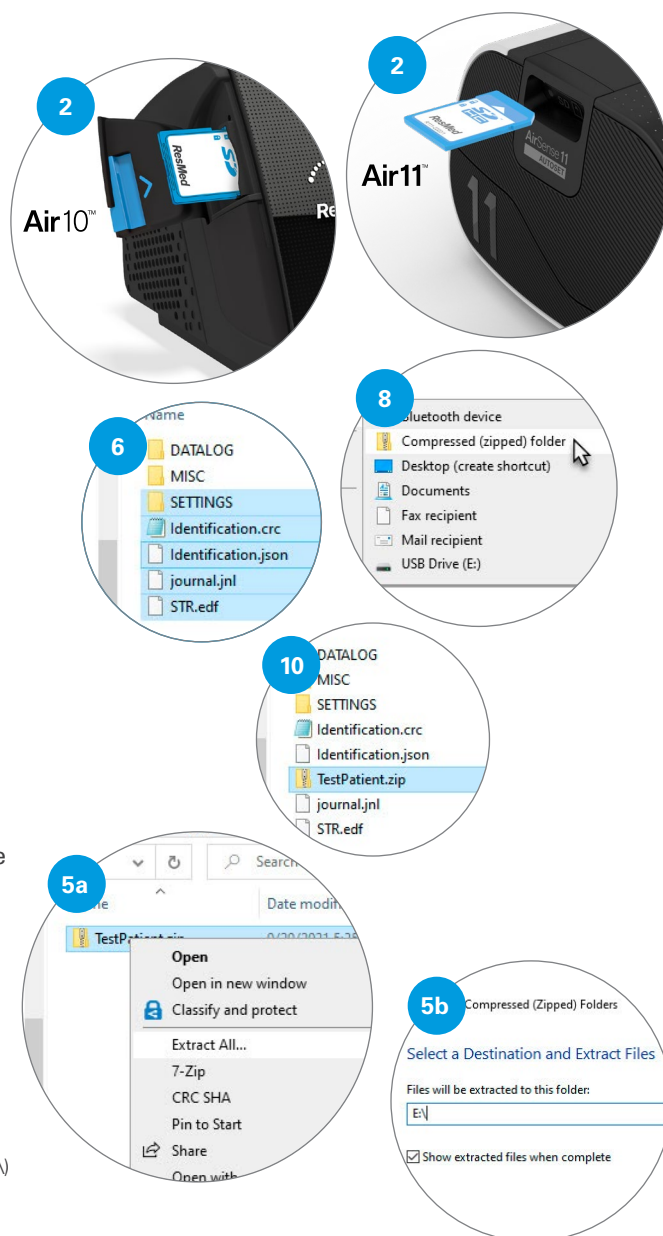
2

Air10™

ResMed

SD

Re

2

Air11™

ResMed

SD

AirSense 11 AUTOSET

11

Name

6

DATALOG

MISC

SETTINGS

Identification.crc

Identification.json

journal.jnl

STR.edf

8

Bluetooth device

Compressed (zipped) folder

Desktop (create shortcut)

Documents

Fax recipient

Mail recipient

USB Drive (E:)

10

DATALOG

MISC

SETTINGS

Identification.crc

Identification.json

TestPatient.zip

journal.jnl

STR.edf

e

Search

5a

Date modi

TestPatient.zip

Open

Open in new window

Classify and protect

Extract All...

7-Zip

CRC SHA

Pin to Start

Share

Open with

\)

5b

Compressed (Zipped) Folders

Select a Destination and Extract Files

Files will be extracted to this folder:

E:\

Show extracted files when complete